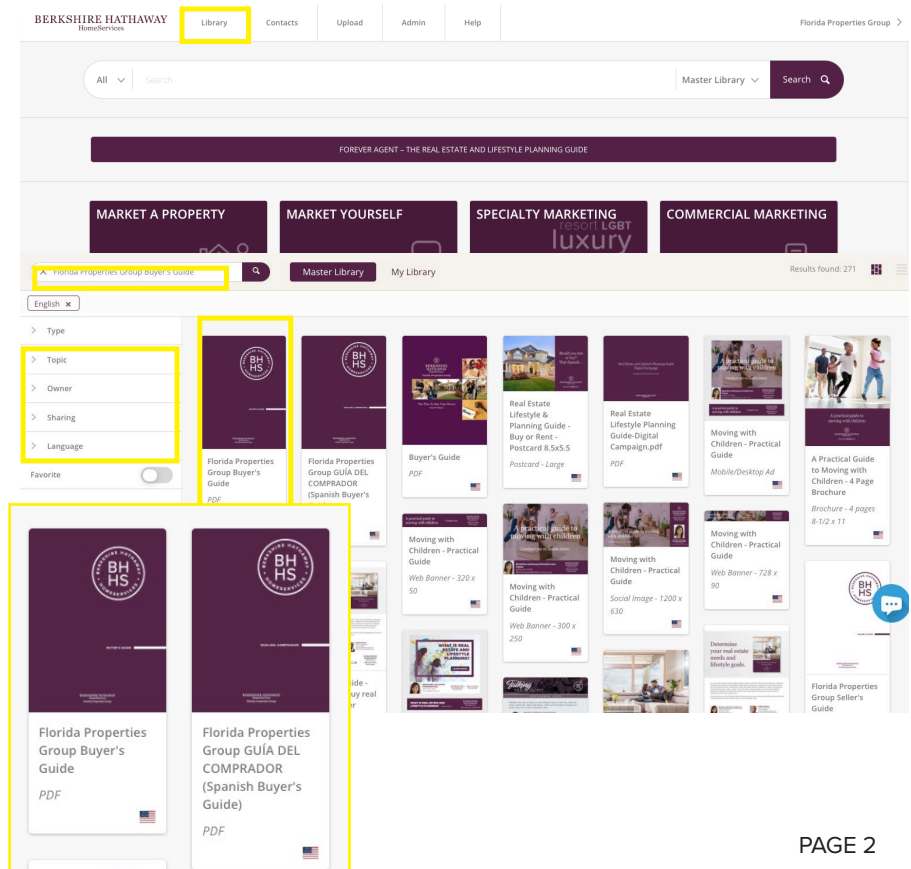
BERKSHIRE HATHAWAY HomeServices

Library Contacts Upload Admin Help

Florida Properties Group >

All Search Master Library Search

FOREVER AGENT – THE REAL ESTATE AND LIFESTYLE PLANNING GUIDE

MARKET A PROPERTY

MARKET YOURSELF

SPECIALTY MARKETING resort LGBT luxury

COMMERCIAL MARKETING

× Florida Properties Group Buyer's Guide

Master Library My Library

Results found: 271

English ×

Type

Topic

Owner

Sharing

Language

Favorite

Florida Properties Group Buyer's Guide
PDF

Florida Properties Group GUÍA DEL COMPRADOR (Spanish Buyer's Guide)
PDF

Buyer's Guide
PDF

Real Estate Lifestyle & Planning Guide - Buy or Rent - Postcard 8.5x5.5
Postcard - Large

Real Estate Lifestyle Planning Guide-Digital Campaign.pdf
PDF

Moving with Children - Practical Guide
Mobile/Desktop Ad

A Practical Guide to Moving with Children - 4 Page Brochure
Brochure - 4 pages 8-1/2 x 11

Moving with Children - Practical Guide
Web Banner - 320 x 50

Moving with Children - Practical Guide
Web Banner - 300 x 250

Moving with Children - Practical Guide
Social Image - 1200 x 630

Moving with Children - Practical Guide
Web Banner - 728 x 90

Florida Properties Group Seller's Guide

PAGE 2